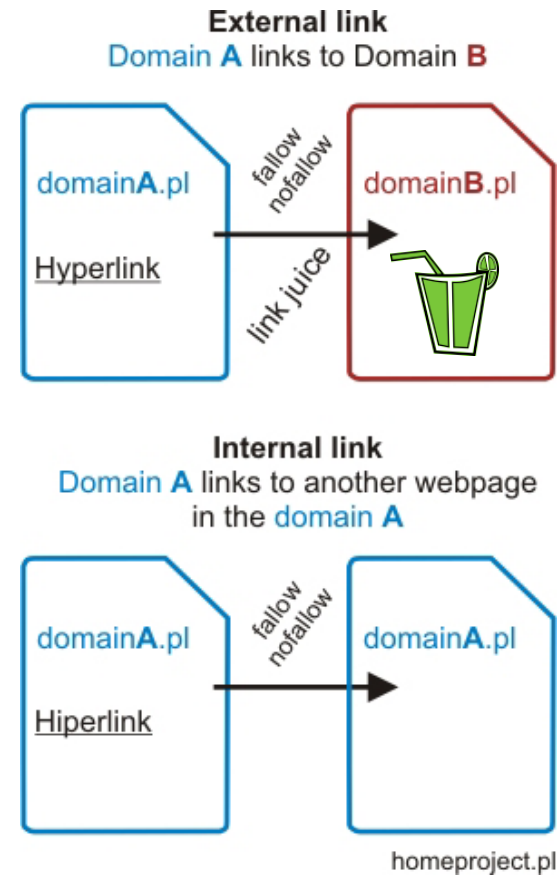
External link
Domain A links to Domain B

domainA.pl

Hyperlink

fallow
nofallow

link juice

domainB.pl

Internal link
Domain A links to another webpage in the domain A

domainA.pl

Hiperlink

fallow
nofallow

domainA.pl

homeproject.pl